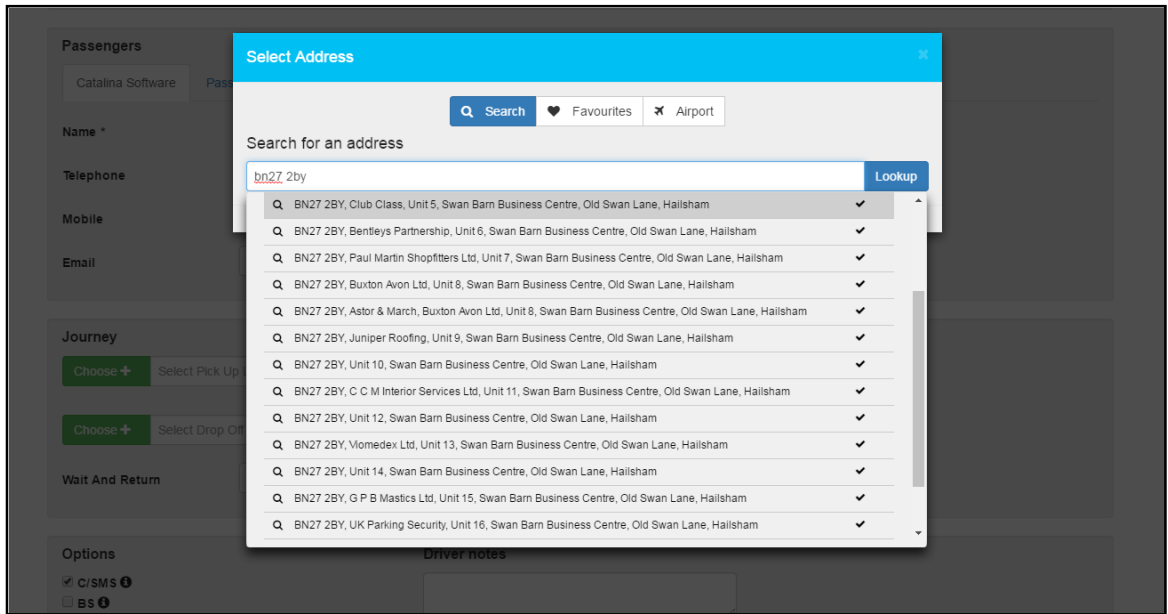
Passengers

Catalina Software

Pass

Name *

Telephone

Mobile

Email

Journey

Choose +

Select Pick Up

Choose +

Select Drop Off

Wait And Return

Options

C/SMS

BS

Driver notes

Select Address

×

Search

Favourites

Airport

Search for an address

bn27 2by

Lookup

BN27 2BY, Club Class, Unit 5, Swan Barn Business Centre, Old Swan Lane, Hailsham

BN27 2BY, Bentleys Partnership, Unit 6, Swan Barn Business Centre, Old Swan Lane, Hailsham

BN27 2BY, Paul Martin Shopfitters Ltd, Unit 7, Swan Barn Business Centre, Old Swan Lane, Hailsham

BN27 2BY, Buxton Avon Ltd, Unit 8, Swan Barn Business Centre, Old Swan Lane, Hailsham

BN27 2BY, Astor & March, Buxton Avon Ltd, Unit 8, Swan Barn Business Centre, Old Swan Lane, Hailsham

BN27 2BY, Juniper Roofing, Unit 9, Swan Barn Business Centre, Old Swan Lane, Hailsham

BN27 2BY, Unit 10, Swan Barn Business Centre, Old Swan Lane, Hailsham

BN27 2BY, C C M Interior Services Ltd, Unit 11, Swan Barn Business Centre, Old Swan Lane, Hailsham

BN27 2BY, Unit 12, Swan Barn Business Centre, Old Swan Lane, Hailsham

BN27 2BY, Viomedex Ltd, Unit 13, Swan Barn Business Centre, Old Swan Lane, Hailsham

BN27 2BY, Unit 14, Swan Barn Business Centre, Old Swan Lane, Hailsham

BN27 2BY, G P B Mastics Ltd, Unit 15, Swan Barn Business Centre, Old Swan Lane, Hailsham

BN27 2BY, UK Parking Security, Unit 16, Swan Barn Business Centre, Old Swan Lane, Hailsham